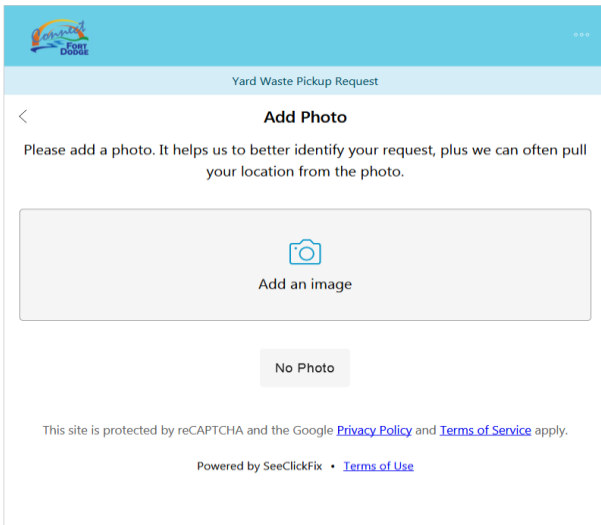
Connect FORT DODGE

Yard Waste Pickup Request

Add Photo

Please add a photo. It helps us to better identify your request, plus we can often pull your location from the photo.

Add an image

No Photo

This site is protected by reCAPTCHA and the Google Privacy Policy and Terms of Service apply.

Powered by SeeClickFix • Terms of Use